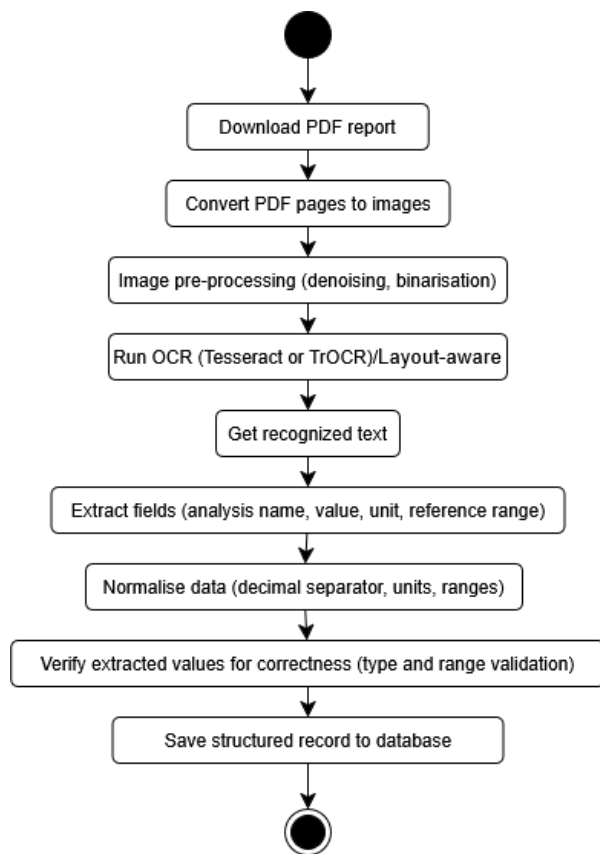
Download PDF report

Convert PDF pages to images

Image pre-processing (denoising, binarisation)

Run OCR (Tesseract or TrOCR)/Layout-aware

Get recognized text

Extract fields (analysis name, value, unit, reference range)

Normalise data (decimal separator, units, ranges)

Verify extracted values for correctness (type and range validation)

Save structured record to database